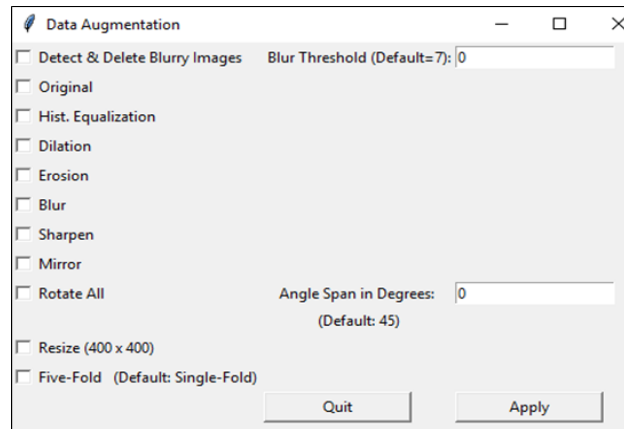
Data Augmentation

Detect & Delete Blurry Images

Blur Threshold (Default=7): 0

Original

Hist. Equalization

Dilation

Erosion

Blur

Sharpen

Mirror

Rotate All

Angle Span in Degrees: 0

(Default: 45)

Resize (400 x 400)

Five-Fold (Default: Single-Fold)

Quit

Apply